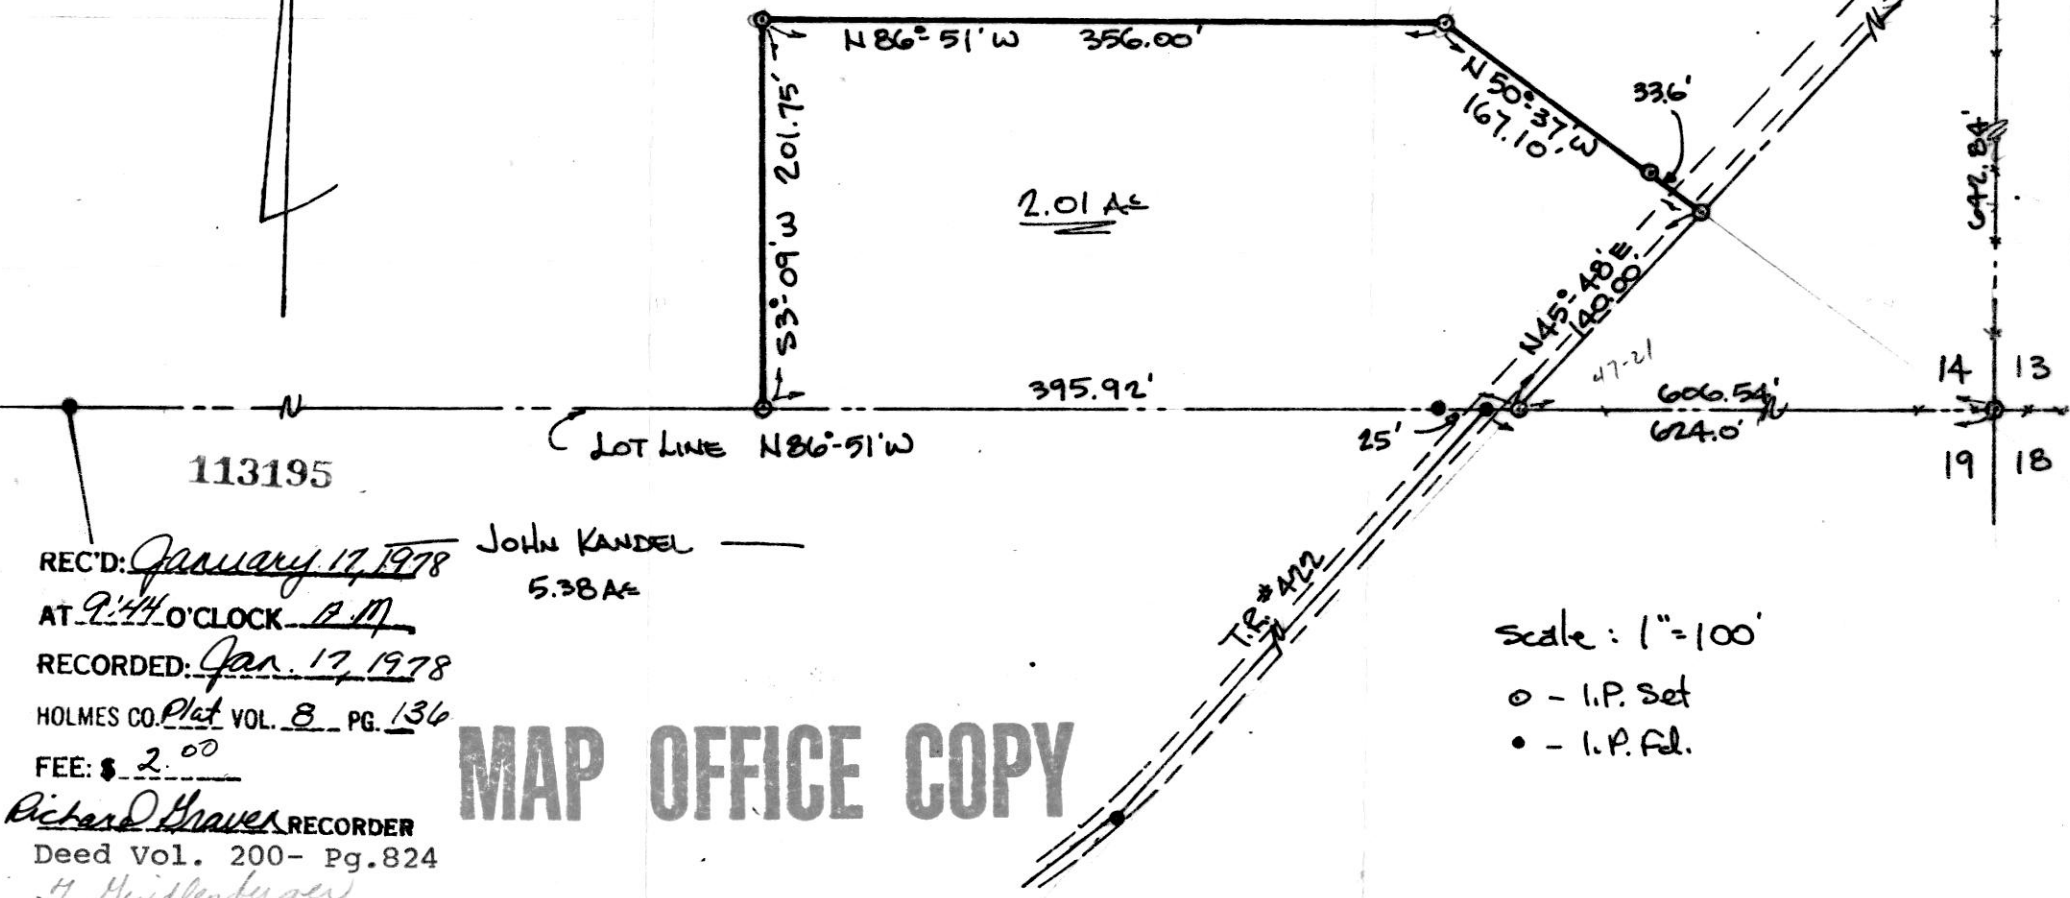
N 86° 51' W 356.00'

N 50° 37' W 167.10'

33.6'

642.84'

S 3° 09' W 201.75'

2.01 Ac

N 45° 48' E 140.00'

47-21

395.92'

606.54'

624.0'

14 13

19 18

N

LOT LINE N 86° 51' W

25'

113195

REC'D: January 17, 1978
AT 9:44 O'CLOCK A.M.
RECORDED: Jan. 17, 1978
HOLMES CO. Plat VOL. 8 PG. 136
FEE: $ 2.00
Richard D. Graves RECORDER
Deed Vol. 200- Pg.824
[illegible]

JOHN KANDEL
5.38 Ac

T.R. # 422

Scale : 1" = 100'

○ - I.P. Set
• - I.P. Fd.

MAP OFFICE COPY